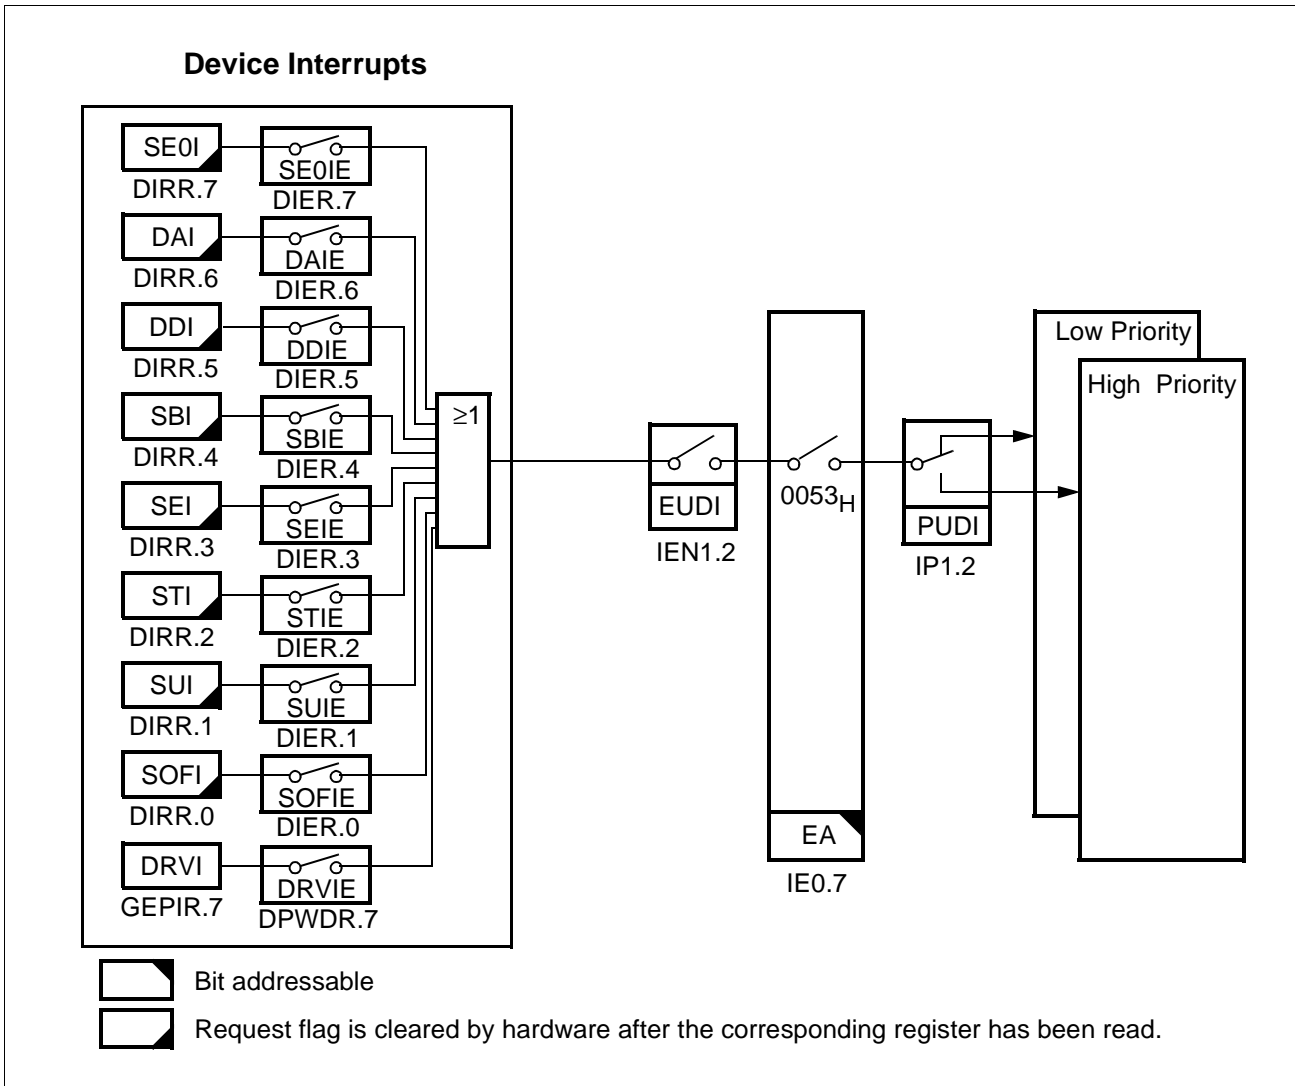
Device Interrupts

SE0I
DIRR.7
SE0IE
DIER.7

DAI
DIRR.6
DAIE
DIER.6

DDI
DIRR.5
DDIE
DIER.5

SBI
DIRR.4
SBIE
DIER.4

SEI
DIRR.3
SEIE
DIER.3

STI
DIRR.2
STIE
DIER.2

SUI
DIRR.1
SUIE
DIER.1

SOFI
DIRR.0
SOFIE
DIER.0

DRVI
GEPIR.7
DRVIE
DPWDR.7

≥1

EUDI
IEN1.2

$0053_H$

EA
IE0.7

PUDI
IP1.2

Low Priority

High Priority

Bit addressable

Request flag is cleared by hardware after the corresponding register has been read.